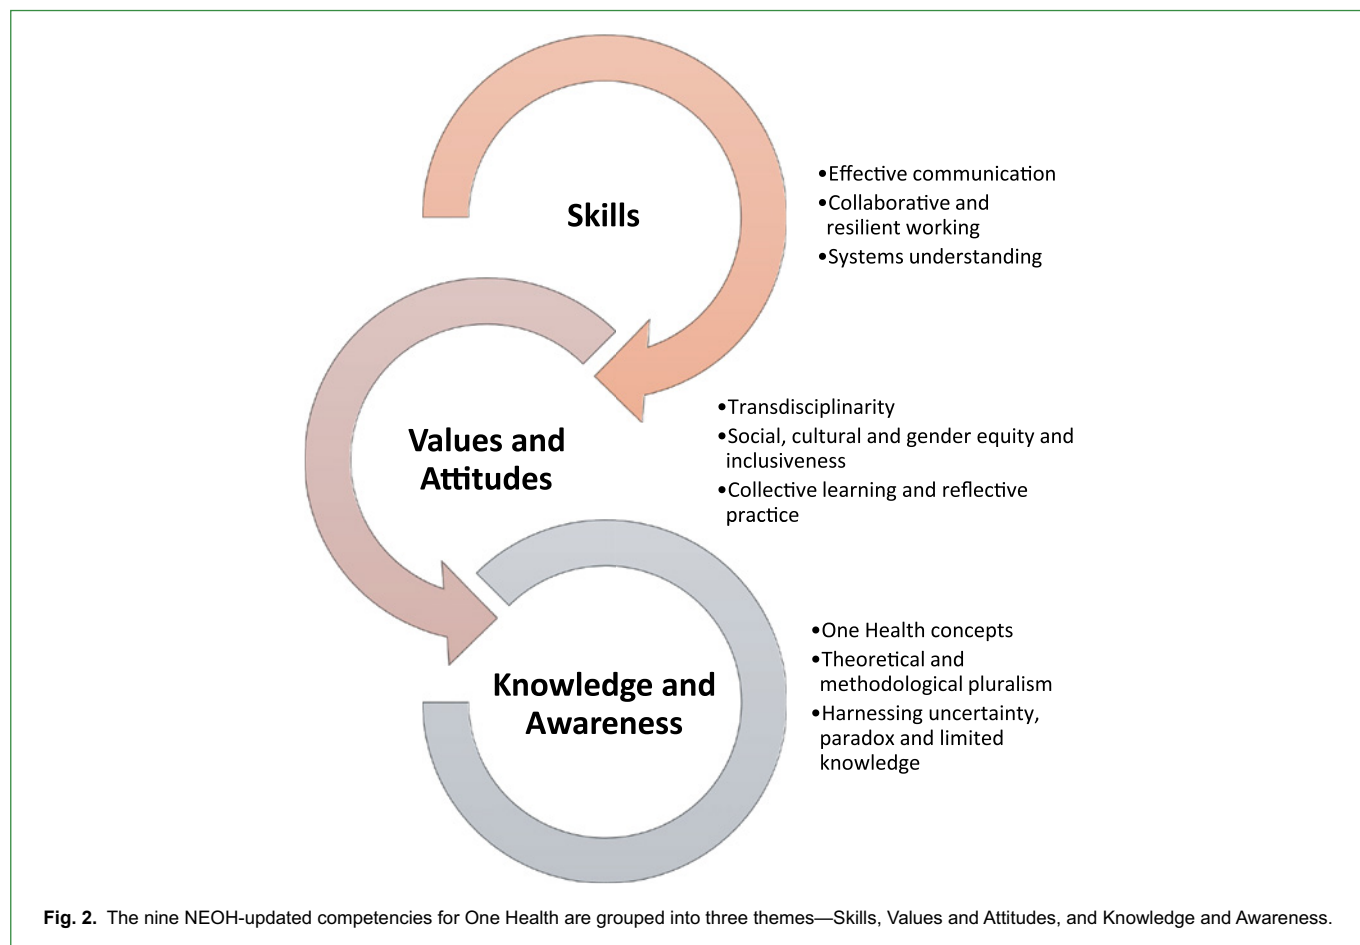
Skills

•Effective communication
•Collaborative and resilient working
•Systems understanding

Values and Attitudes

•Transdisciplinarity
•Social, cultural and gender equity and inclusiveness
•Collective learning and reflective practice

Knowledge and Awareness

•One Health concepts
•Theoretical and methodological pluralism
•Harnessing uncertainty, paradox and limited knowledge

**Fig. 2.** The nine NEOH-updated competencies for One Health are grouped into three themes—Skills, Values and Attitudes, and Knowledge and Awareness.